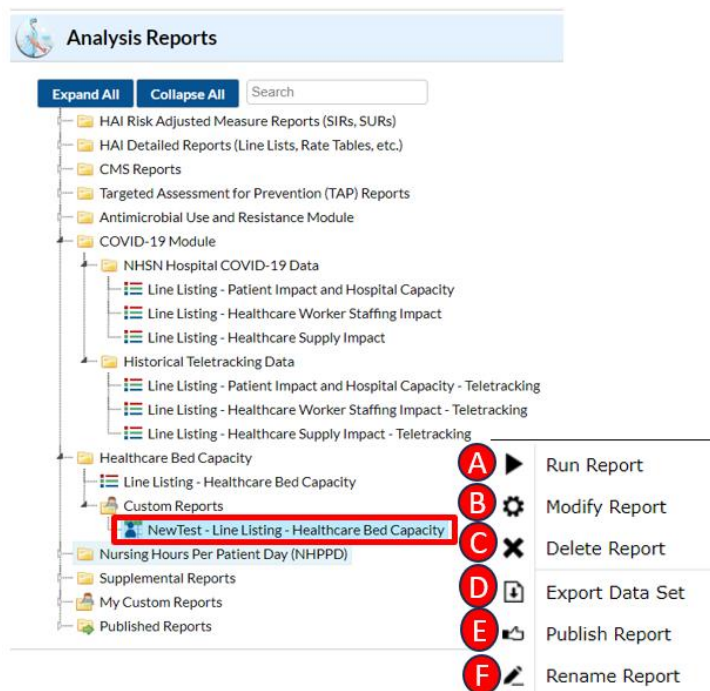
Analysis Reports

Expand All Collapse All Search

HAI Risk Adjusted Measure Reports (SIRs, SURs)
HAI Detailed Reports (Line Lists, Rate Tables, etc.)
CMS Reports
Targeted Assessment for Prevention (TAP) Reports
Antimicrobial Use and Resistance Module
COVID-19 Module
NHSN Hospital COVID-19 Data
Line Listing - Patient Impact and Hospital Capacity
Line Listing - Healthcare Worker Staffing Impact
Line Listing - Healthcare Supply Impact
Historical Teletracking Data
Line Listing - Patient Impact and Hospital Capacity - Teletracking
Line Listing - Healthcare Worker Staffing Impact - Teletracking
Line Listing - Healthcare Supply Impact - Teletracking
Healthcare Bed Capacity
Line Listing - Healthcare Bed Capacity
Custom Reports
NewTest - Line Listing - Healthcare Bed Capacity
Nursing Hours Per Patient Day (NHPPD)
Supplemental Reports
My Custom Reports
Published Reports

A Run Report
B Modify Report
C Delete Report
D Export Data Set
E Publish Report
F Rename Report